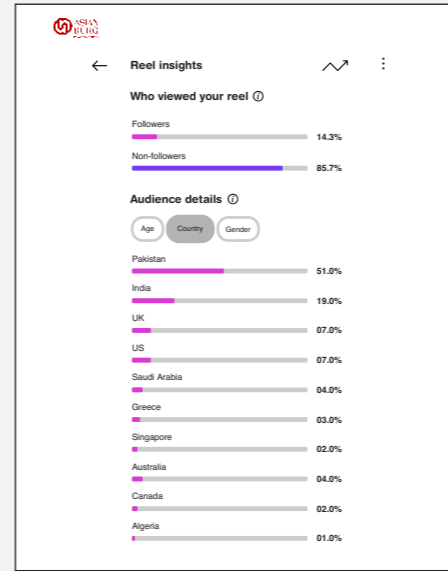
ASIAN BURG

Reel insights

Who viewed your reel ⓘ

Followers 14.3%

Non-followers 85.7%

Audience details ⓘ

Age Country Gender

Pakistan 51.0%

India 19.0%

UK 07.0%

US 07.0%

Saudi Arabia 04.0%

Greece 03.0%

Singapore 02.0%

Australia 04.0%

Canada 02.0%

Algeria 01.0%